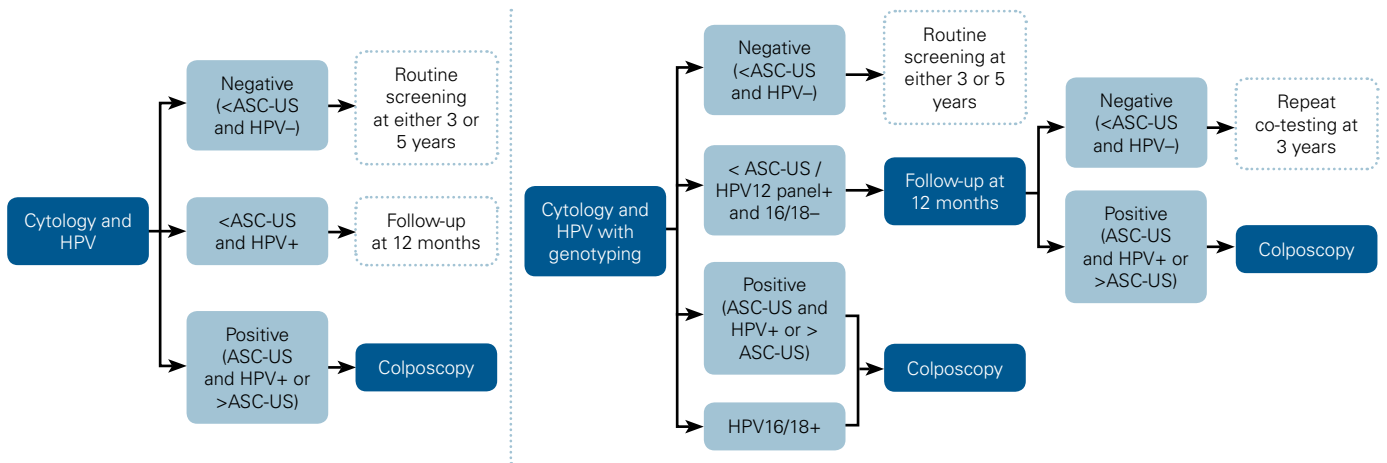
Cytology and HPV

Negative (<ASC-US and HPV–)

Routine screening at either 3 or 5 years

<ASC-US and HPV+

Follow-up at 12 months

Positive (ASC-US and HPV+ or >ASC-US)

Colposcopy

Cytology and HPV with genotyping

Negative (<ASC-US and HPV–)

Routine screening at either 3 or 5 years

< ASC-US / HPV12 panel+ and 16/18–

Follow-up at 12 months

Negative (<ASC-US and HPV–)

Repeat co-testing at 3 years

Positive (ASC-US and HPV+ or >ASC-US)

Colposcopy

Positive (ASC-US and HPV+ or > ASC-US)

Colposcopy

HPV16/18+